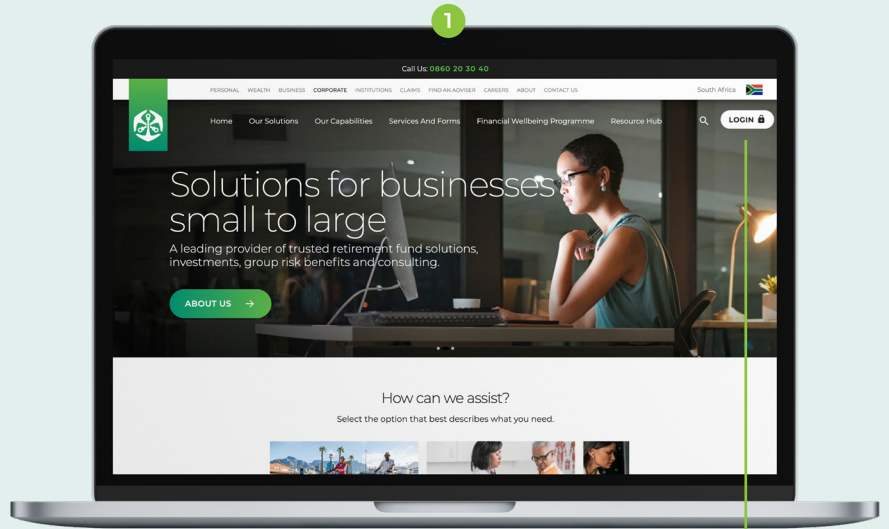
1

Call Us: 0860 20 30 40

PERSONAL WEALTH BUSINESS CORPORATE INSTITUTIONS CLAIMS FIND AN ADVISER CAREERS ABOUT CONTACT US

South Africa

Home Our Solutions Our Capabilities Services And Forms Financial Wellbeing Programme Resource Hub LOGIN

Solutions for businesses small to large

A leading provider of trusted retirement fund solutions, investments, group risk benefits and consulting.

ABOUT US

How can we assist?

Select the option that best describes what you need.